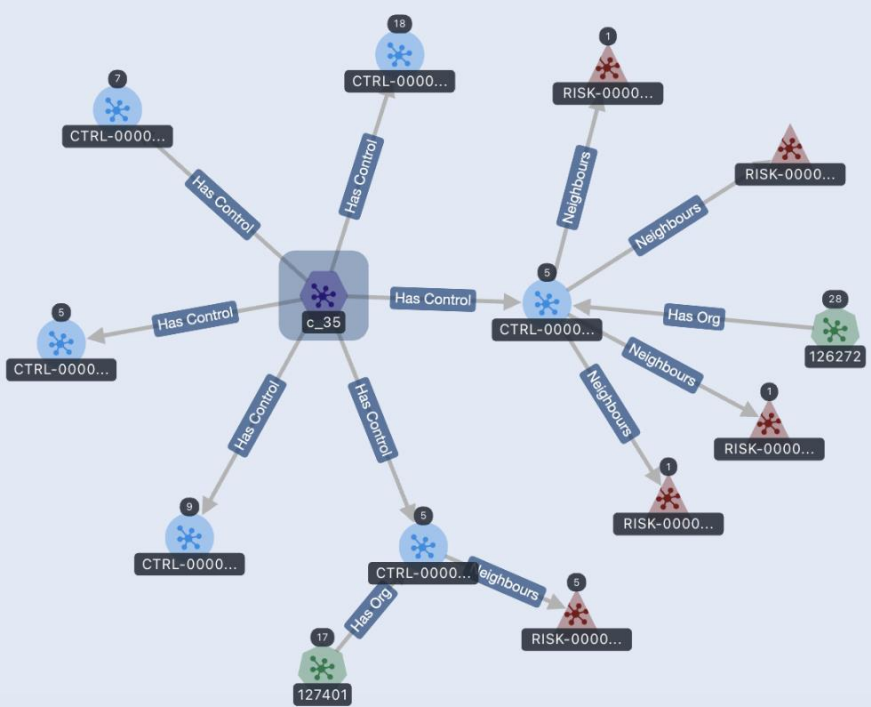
18
CTRL-0000...

1
RISK-0000...

7
CTRL-0000...

Has Control

Has Control

Neighbours

RISK-0000...

Neighbours

c_35

Has Control

5
CTRL-0000...

Has Org

28
126272

5
CTRL-0000...

Has Control

Neighbours

Neighbours

1
RISK-0000...

Has Control

Has Control

1
RISK-0000...

9
CTRL-0000...

5
CTRL-0000...

Neighbours

5
RISK-0000...

Has Org

17
127401